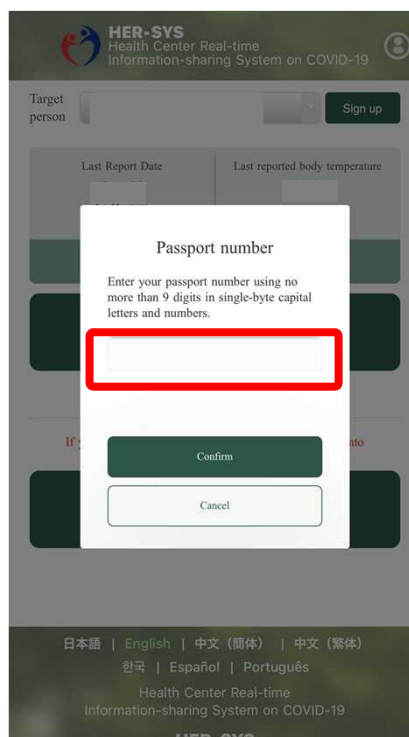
HER-SYS
Health Center Real-time
Information-sharing System on COVID-19

Target person

Sign up

Last Report Date

Last reported body temperature

Passport number

Enter your passport number using no more than 9 digits in single-byte capital letters and numbers.

If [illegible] ato

Confirm

Cancel

日本語 | English | 中文（简体） | 中文（繁体）
한국 | Español | Português

Health Center Real-time
Information-sharing System on COVID-19

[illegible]